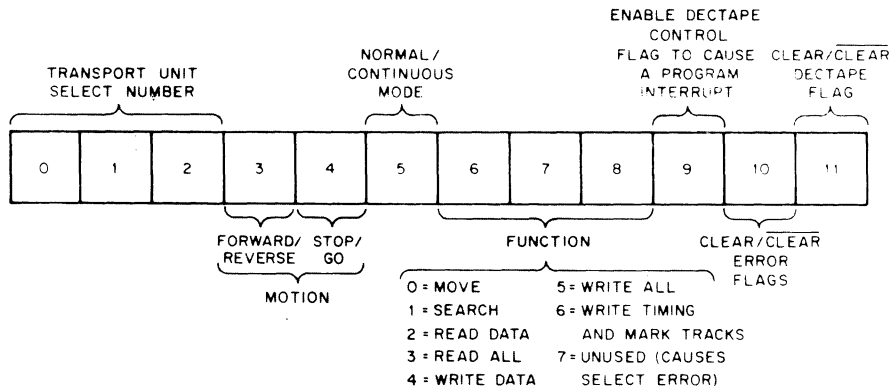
TRANSPORT UNIT SELECT NUMBER

NORMAL/ CONTINUOUS MODE

ENABLE DECTAPE CONTROL FLAG TO CAUSE A PROGRAM INTERRUPT

CLEAR/$\overline{\text{CLEAR}}$ DECTAPE FLAG

| 0 | 1 | 2 | 3 | 4 | 5 | 6 | 7 | 8 | 9 | 10 | 11 |
|---|---|---|---|---|---|---|---|---|---|---|---|

FORWARD/ REVERSE

STOP/ GO

MOTION

FUNCTION

CLEAR/$\overline{\text{CLEAR}}$ ERROR FLAGS

0 = MOVE
1 = SEARCH
2 = READ DATA
3 = READ ALL
4 = WRITE DATA
5 = WRITE ALL
6 = WRITE TIMING AND MARK TRACKS
7 = UNUSED (CAUSES SELECT ERROR)